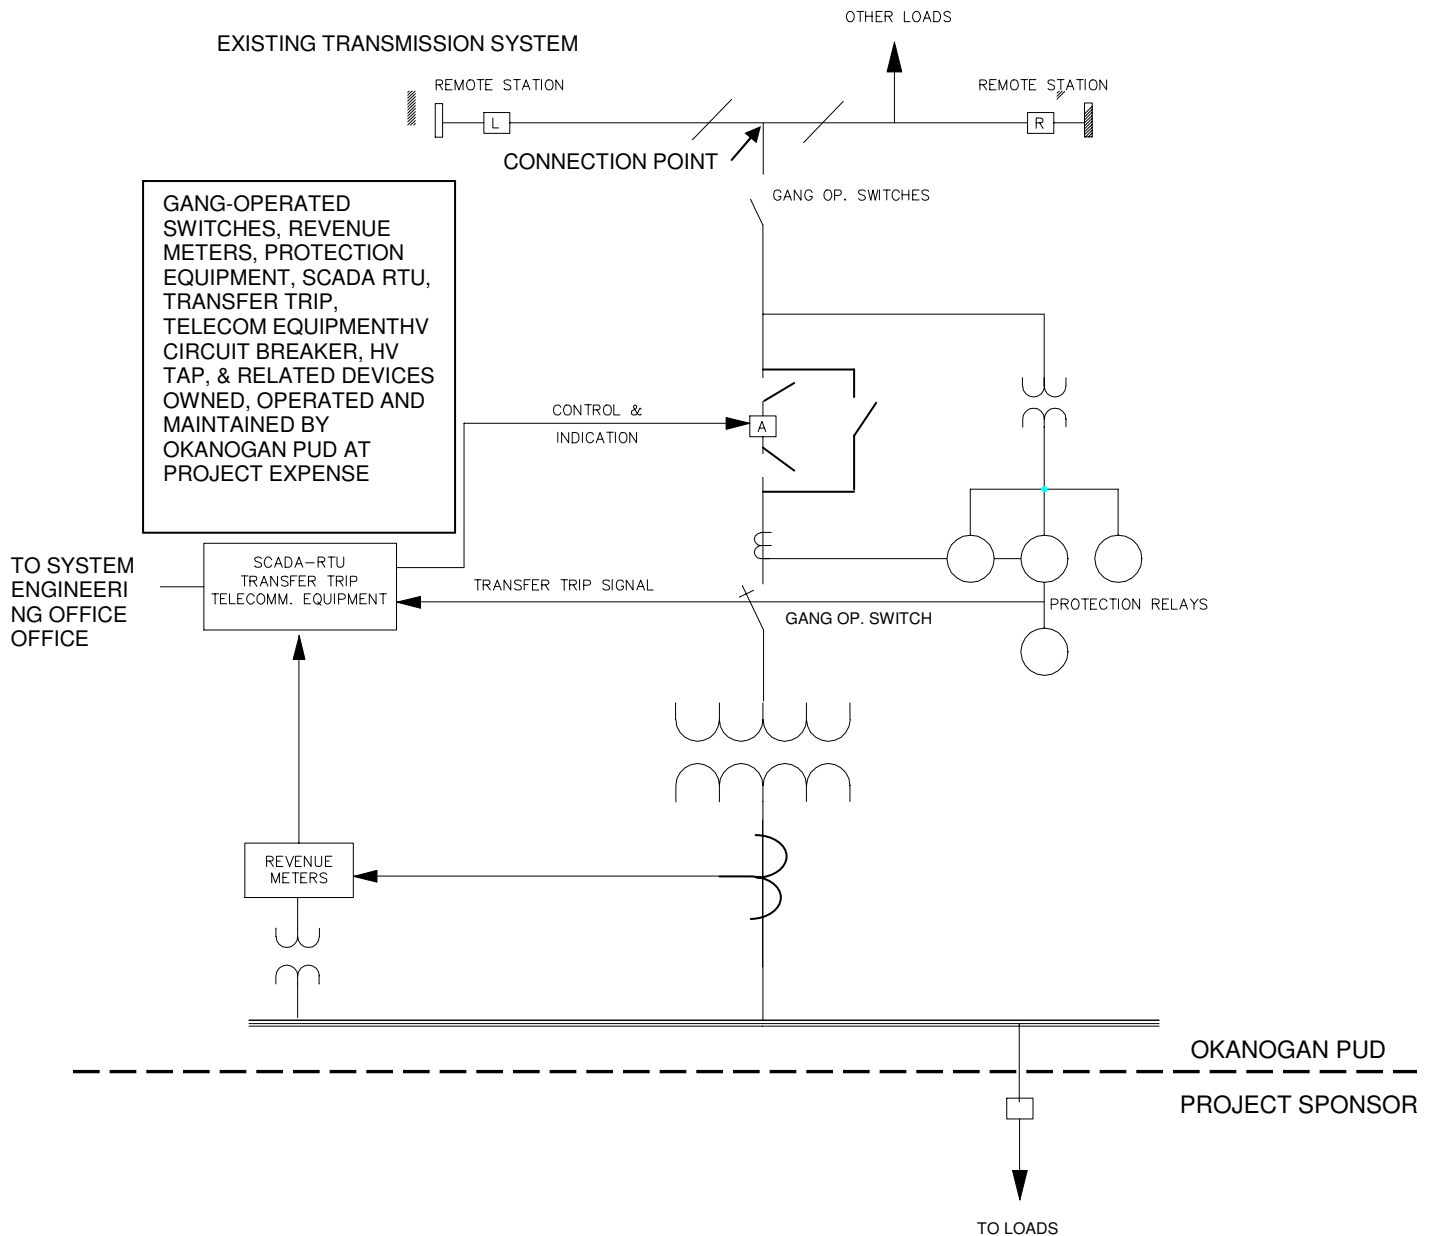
OTHER LOADS

EXISTING TRANSMISSION SYSTEM

REMOTE STATION

L

REMOTE STATION

R

CONNECTION POINT

GANG OP. SWITCHES

GANG-OPERATED SWITCHES, REVENUE METERS, PROTECTION EQUIPMENT, SCADA RTU, TRANSFER TRIP, TELECOM EQUIPMENTHV CIRCUIT BREAKER, HV TAP, & RELATED DEVICES OWNED, OPERATED AND MAINTAINED BY OKANOGAN PUD AT PROJECT EXPENSE

CONTROL &

INDICATION

A

TO SYSTEM ENGINEERI NG OFFICE OFFICE

SCADA–RTU
TRANSFER TRIP
TELECOMM. EQUIPMENT

TRANSFER TRIP SIGNAL

GANG OP. SWITCH

PROTECTION RELAYS

REVENUE
METERS

OKANOGAN PUD

PROJECT SPONSOR

TO LOADS